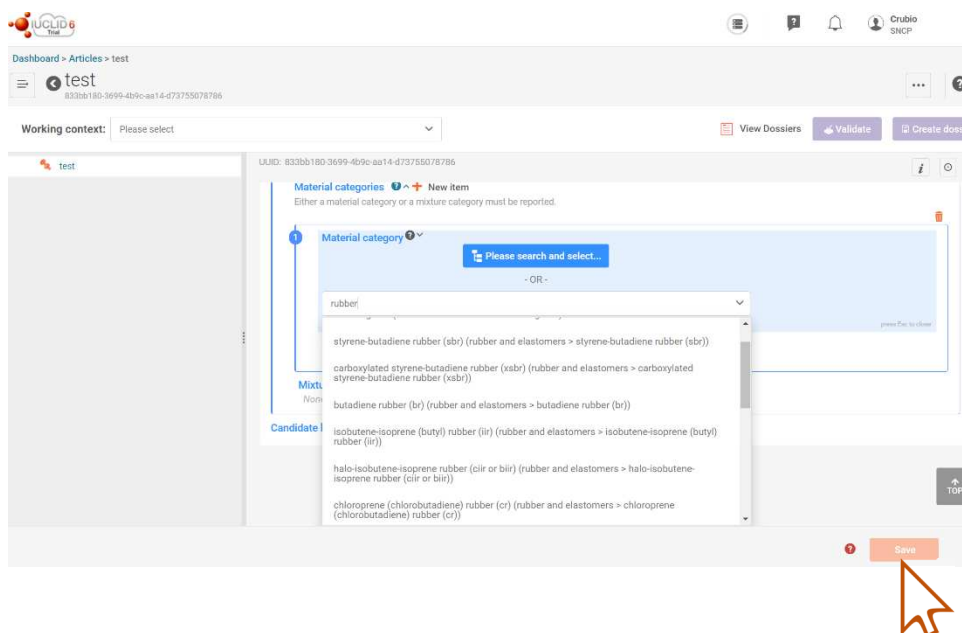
IUCLID 6 Trial

Crubio
SNCP

Dashboard > Articles > test

test
833bb180-3699-4b9c-aa14-d73755078786

Working context: Please select

View Dossiers
Validate
Create doss

test

UUID: 833bb180-3699-4b9c-aa14-d73755078786

Material categories New item
Either a material category or a mixture category must be reported.

1 Material category

Please search and select...

- OR -

rubber

press Esc to close

styrene-butadiene rubber (sbr) (rubber and elastomers > styrene-butadiene rubber (sbr))

carboxylated styrene-butadiene rubber (xsbr) (rubber and elastomers > carboxylated styrene-butadiene rubber (xsbr))

butadiene rubber (br) (rubber and elastomers > butadiene rubber (br))

isobutene-isoprene (butyl) rubber (iir) (rubber and elastomers > isobutene-isoprene (butyl) rubber (iir))

halo-isobutene-isoprene rubber (ciir or biir) (rubber and elastomers > halo-isobutene-isoprene rubber (ciir or biir))

chloroprene (chlorobutadiene) rubber (cr) (rubber and elastomers > chloroprene (chlorobutadiene) rubber (cr))

Mixtu
Non

Candidate l

TOP

Save